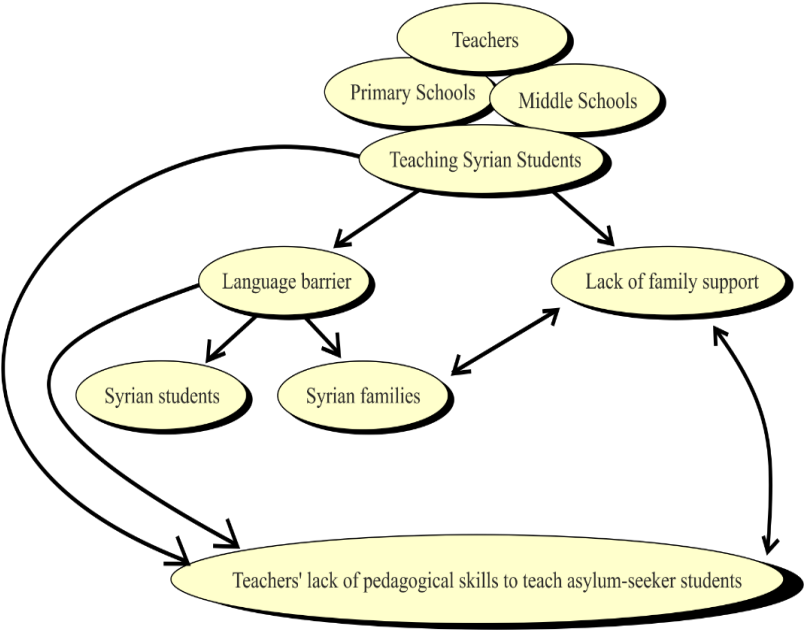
Teachers

Primary Schools

Middle Schools

Teaching Syrian Students

Language barrier

Lack of family support

Syrian students

Syrian families

Teachers' lack of pedagogical skills to teach asylum-seeker students